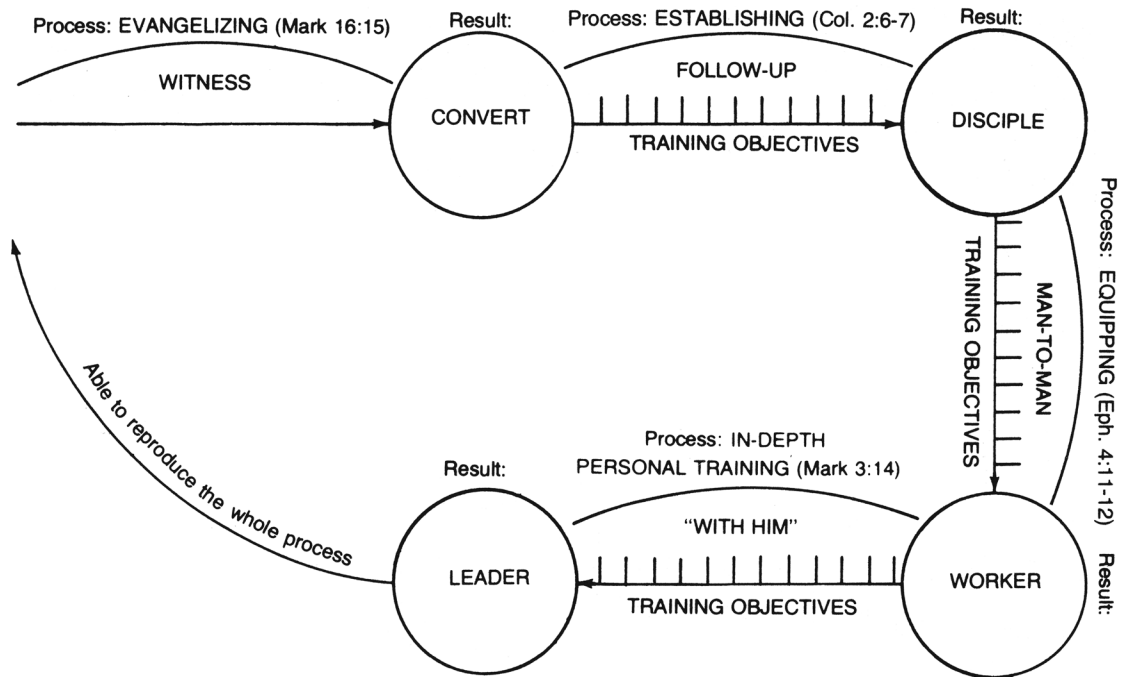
Process: EVANGELIZING (Mark 16:15)

WITNESS

Result:

CONVERT

Process: ESTABLISHING (Col. 2:6-7)

FOLLOW-UP

TRAINING OBJECTIVES

Result:

DISCIPLE

Process: EQUIPPING (Eph. 4:11-12)

MAN-TO-MAN

TRAINING OBJECTIVES

Result:

WORKER

Process: IN-DEPTH PERSONAL TRAINING (Mark 3:14)

"WITH HIM"

TRAINING OBJECTIVES

Result:

LEADER

Able to reproduce the whole process